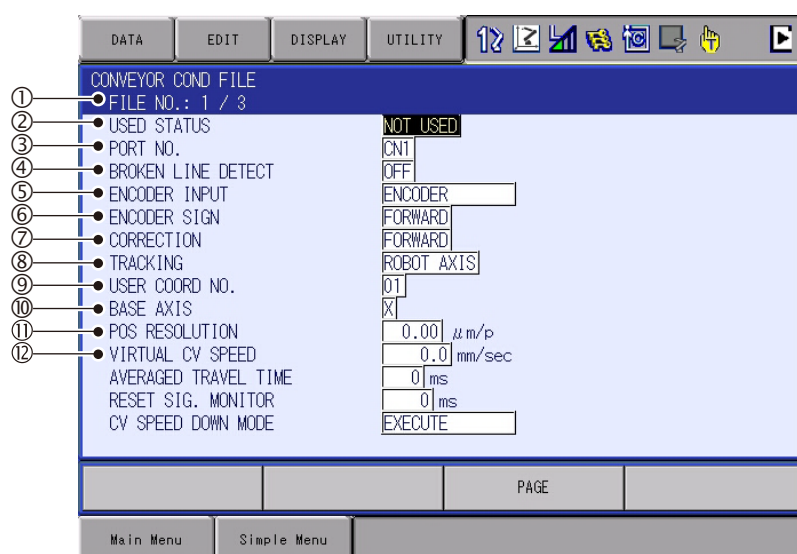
DATA EDIT DISPLAY UTILITY

CONVEYOR COND FILE
① FILE NO.: 1 / 3
② USED STATUS NOT USED
③ PORT NO. CN1
④ BROKEN LINE DETECT OFF
⑤ ENCODER INPUT ENCODER
⑥ ENCODER SIGN FORWARD
⑦ CORRECTION FORWARD
⑧ TRACKING ROBOT AXIS
⑨ USER COORD NO. 01
⑩ BASE AXIS X
⑪ POS RESOLUTION 0.00 μm/p
⑫ VIRTUAL CV SPEED 0.0 mm/sec
AVERAGED TRAVEL TIME 0 ms
RESET SIG. MONITOR 0 ms
CV SPEED DOWN MODE EXECUTE

PAGE

Main Menu Simple Menu